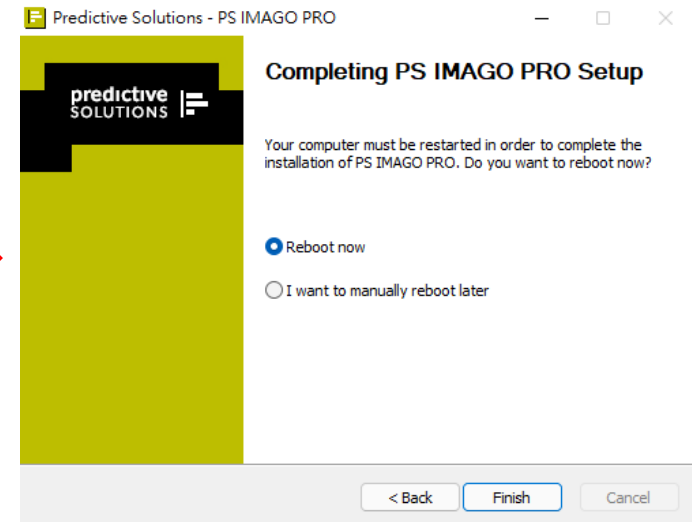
Predictive Solutions - PS IMAGO PRO

predictive SOLUTIONS

Completing PS IMAGO PRO Setup

Your computer must be restarted in order to complete the installation of PS IMAGO PRO. Do you want to reboot now?

Reboot now

I want to manually reboot later

< Back
Finish
Cancel